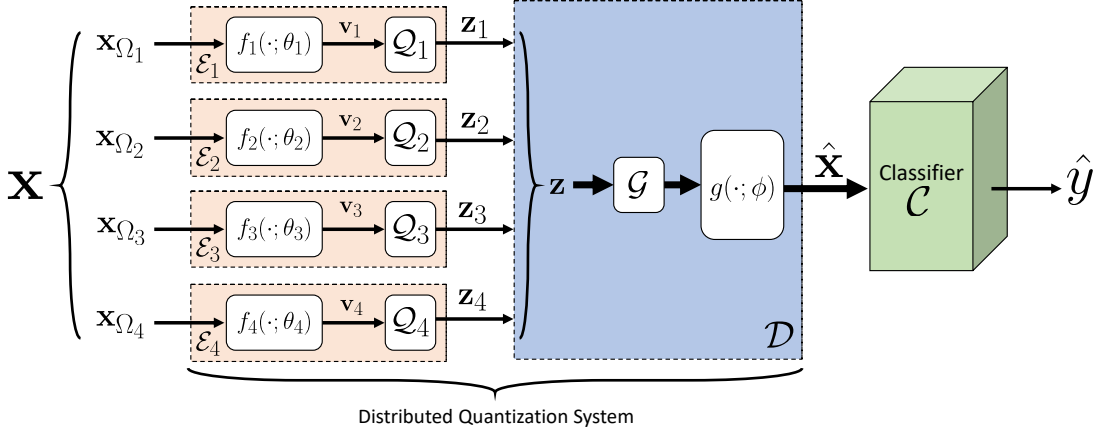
$\mathbf{X}$

$\mathbf{x}_{\Omega_1}$ $f_1(\cdot;\theta_1)$ $\mathbf{v}_1$ $\mathcal{Q}_1$ $\mathbf{z}_1$ $\mathcal{E}_1$

$\mathbf{x}_{\Omega_2}$ $f_2(\cdot;\theta_2)$ $\mathbf{v}_2$ $\mathcal{Q}_2$ $\mathbf{z}_2$ $\mathcal{E}_2$

$\mathbf{x}_{\Omega_3}$ $f_3(\cdot;\theta_3)$ $\mathbf{v}_3$ $\mathcal{Q}_3$ $\mathbf{z}_3$ $\mathcal{E}_3$

$\mathbf{x}_{\Omega_4}$ $f_4(\cdot;\theta_4)$ $\mathbf{v}_4$ $\mathcal{Q}_4$ $\mathbf{z}_4$ $\mathcal{E}_4$

$\mathbf{z}$ $\mathcal{G}$ $g(\cdot;\phi)$ $\mathcal{D}$

$\hat{\mathbf{X}}$

Classifier $\mathcal{C}$

$\hat{y}$

Distributed Quantization System